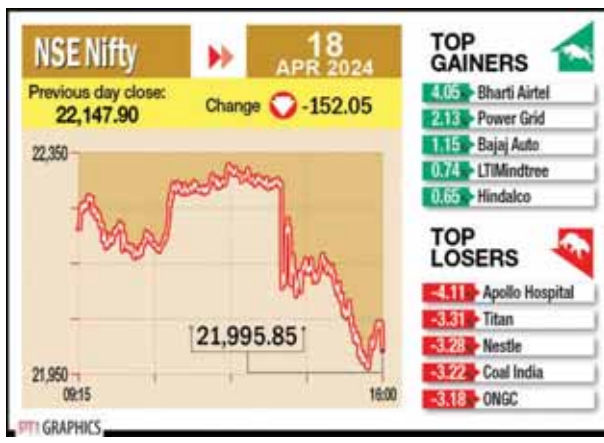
NSE Nifty

18 APR 2024

Previous day close: 22,147.90

Change -152.05

22,350

21,995.85

21,950

09:15

16:00

TOP GAINERS

4.05 Bharti Airtel

2.13 Power Grid

1.15 Bajaj Auto

0.74 LTIMindtree

0.65 Hindalco

TOP LOSERS

-4.11 Apollo Hospital

-3.31 Titan

-3.28 Nestle

-3.22 Coal India

-3.18 ONGC

PTI GRAPHICS